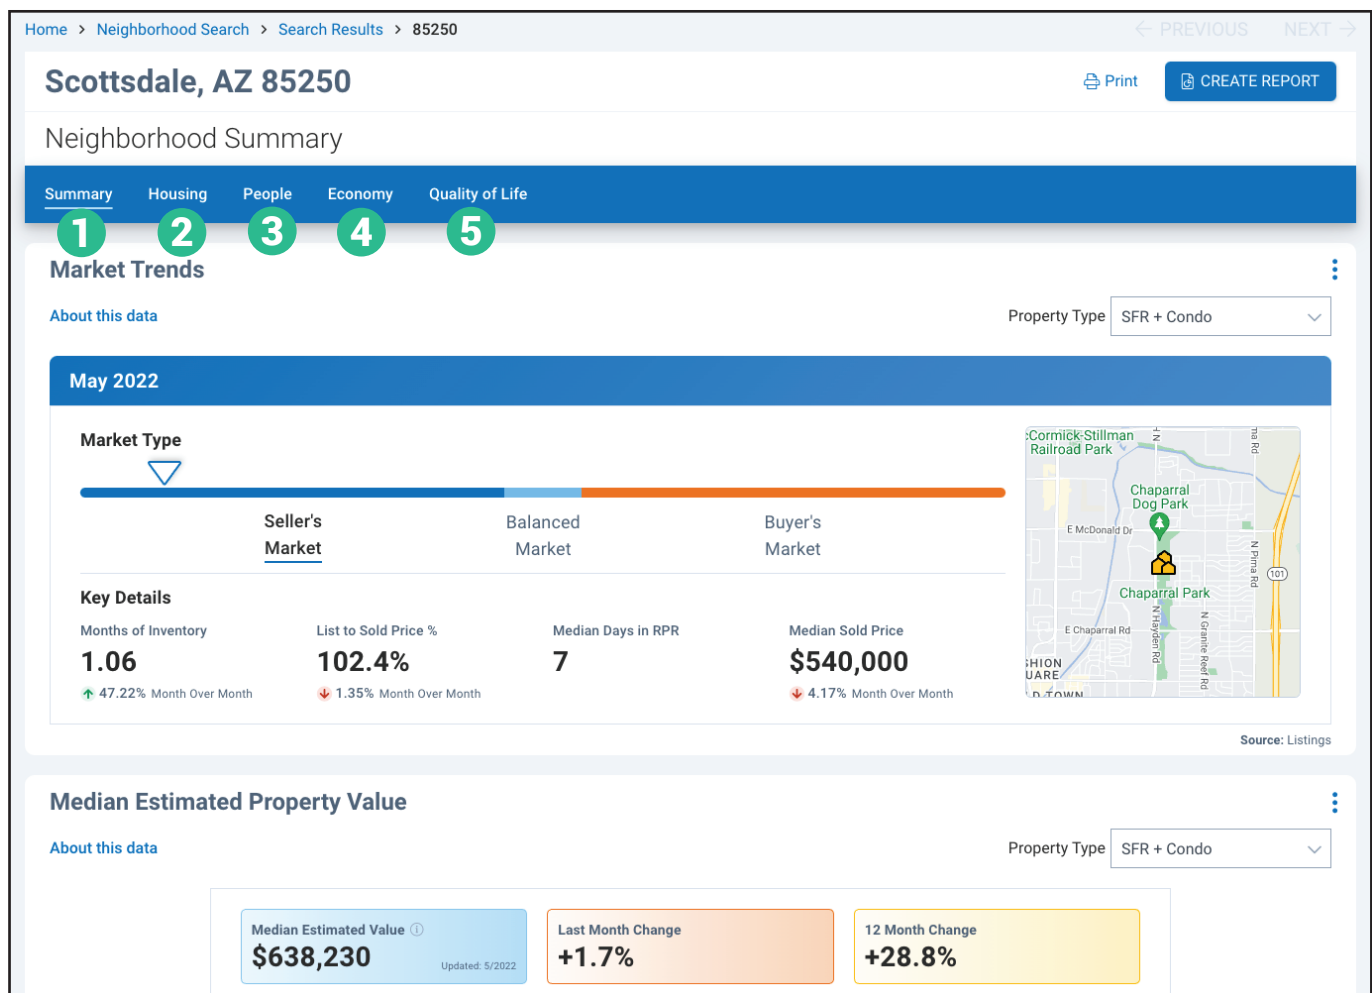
Home > Neighborhood Search > Search Results > 85250

PREVIOUS NEXT

Scottsdale, AZ 85250

Print CREATE REPORT

Neighborhood Summary

Summary Housing People Economy Quality of Life

1 2 3 4 5

Market Trends

About this data

Property Type SFR + Condo

May 2022

Market Type

Seller's Market

Balanced Market

Buyer's Market

Key Details

| Months of Inventory | List to Sold Price % | Median Days in RPR | Median Sold Price |
|---|---|---|---|
| 1.06 | 102.4% | 7 | $540,000 |
| 47.22% Month Over Month | 1.35% Month Over Month | | 4.17% Month Over Month |

:Cormick-Stillman Railroad Park

Chaparral Dog Park

E McDonald Dr

N Pima Rd

101

Chaparral Park

E Chaparral Rd

N Hayden Rd

N Granite Reef Rd

SHION UARE

D TOWN

Source: Listings

Median Estimated Property Value

About this data

Property Type SFR + Condo

Median Estimated Value
$638,230
Updated: 5/2022

Last Month Change
+1.7%

12 Month Change
+28.8%